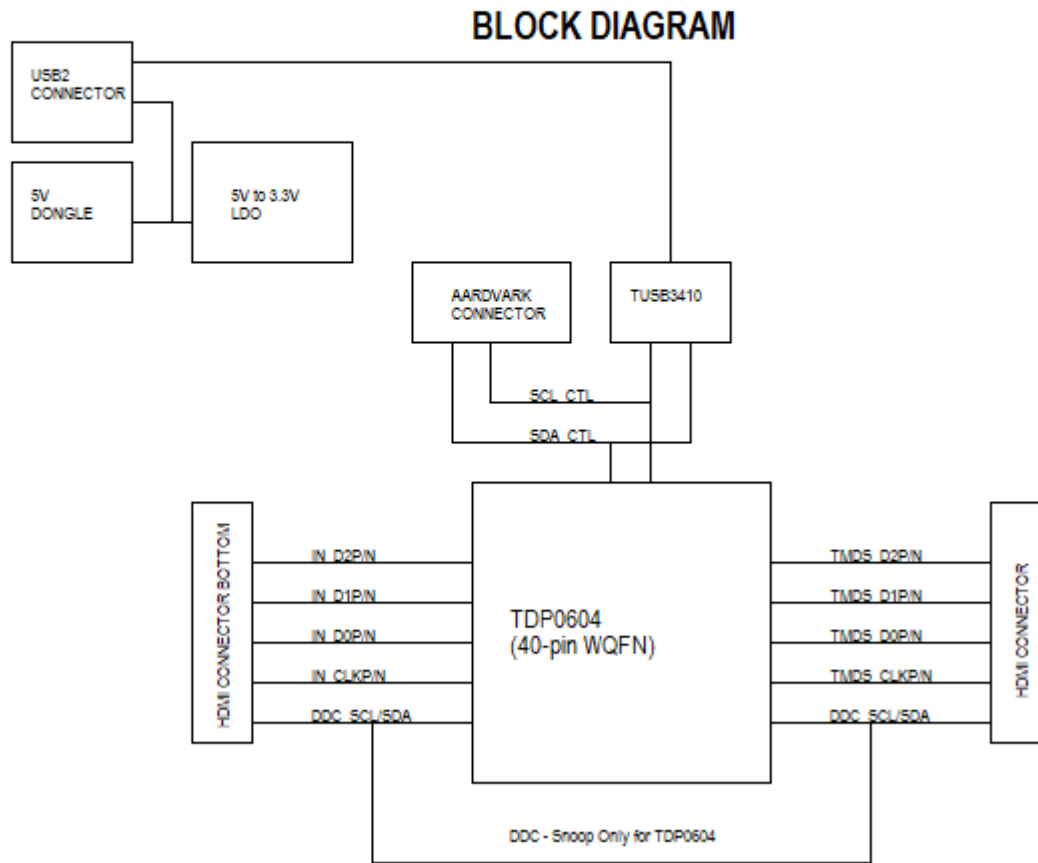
BLOCK DIAGRAM

USB2 CONNECTOR

5V DONGLE

5V to 3.3V LDO

AARDVARK CONNECTOR

TUSB3410

SCL_CTL

SDA_CTL

HDMI CONNECTOR BOTTOM

IN_D2P/N

IN_D1P/N

IN_D0P/N

IN_CLKP/N

DDC_SCL/SDA

TDP0604
(40-pin WQFN)

TMDS_D2P/N

TMDS_D1P/N

TMDS_D0P/N

TMDS_CLKP/N

DDC_SCL/SDA

HDMI CONNECTOR

DDC - Snoop Only for TDP0604